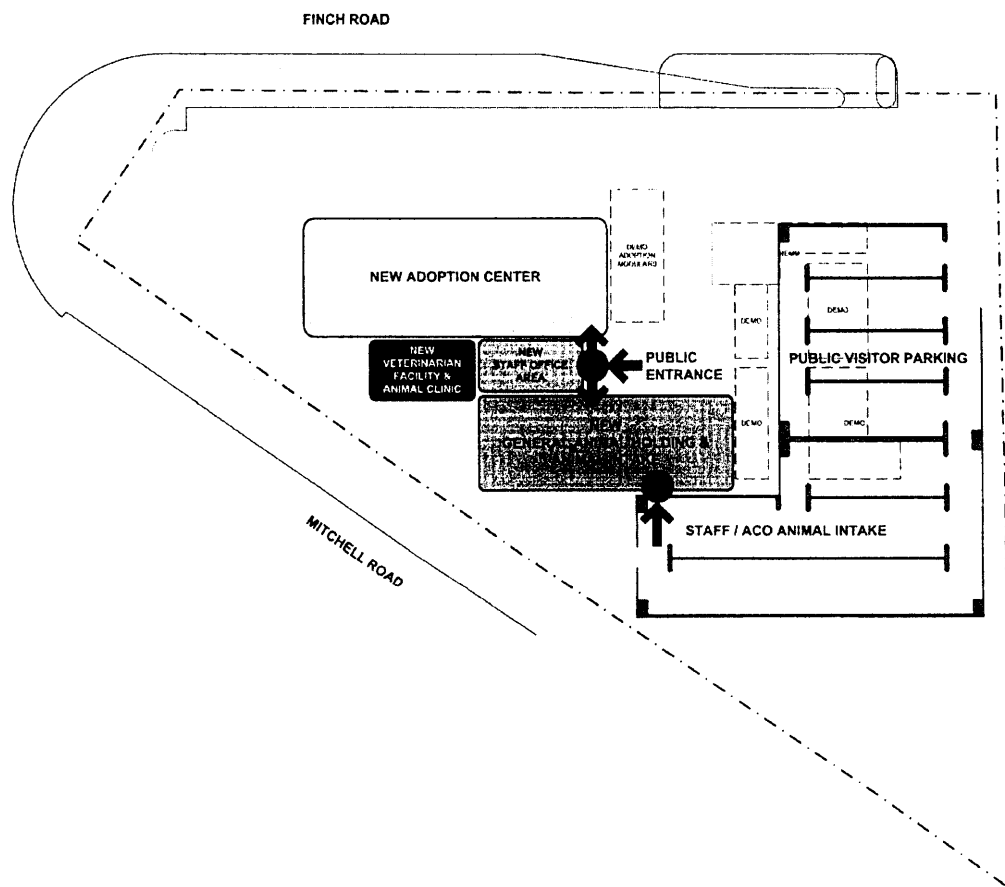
FINCH ROAD

DEMO ADOPTION MODULARS

NEW ADOPTION CENTER

DEMO

DEMO

DEMO

DEMO

DEMO

NEW VETERINARIAN FACILITY & ANIMAL CLINIC

NEW STAFF OFFICE AREA

PUBLIC ENTRANCE

PUBLIC VISITOR PARKING

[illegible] GENERAL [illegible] BUILDING & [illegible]

STAFF / ACO ANIMAL INTAKE

MITCHELL ROAD